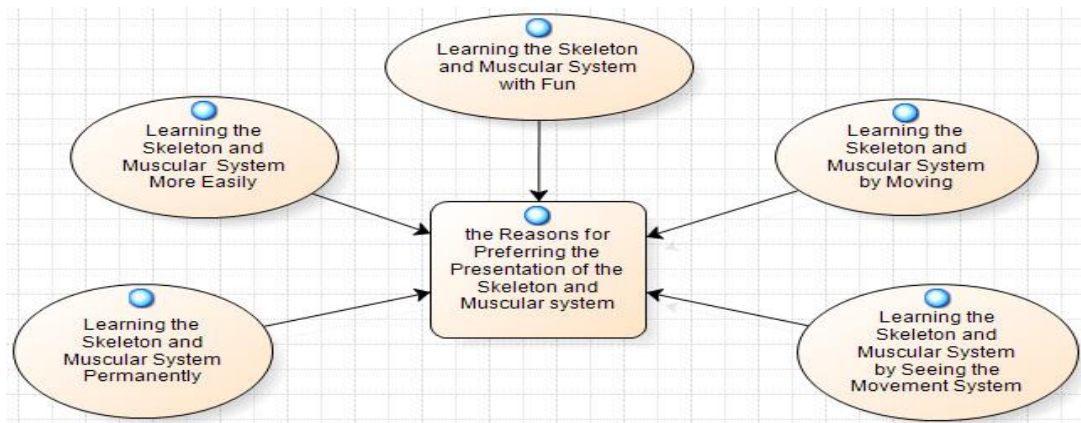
Learning the Skeleton and Muscular System with Fun

Learning the Skeleton and Muscular System More Easily

Learning the Skeleton and Muscular System by Moving

the Reasons for Preferring the Presentation of the Skeleton and Muscular system

Learning the Skeleton and Muscular System Permanently

Learning the Skeleton and Muscular System by Seeing the Movement System